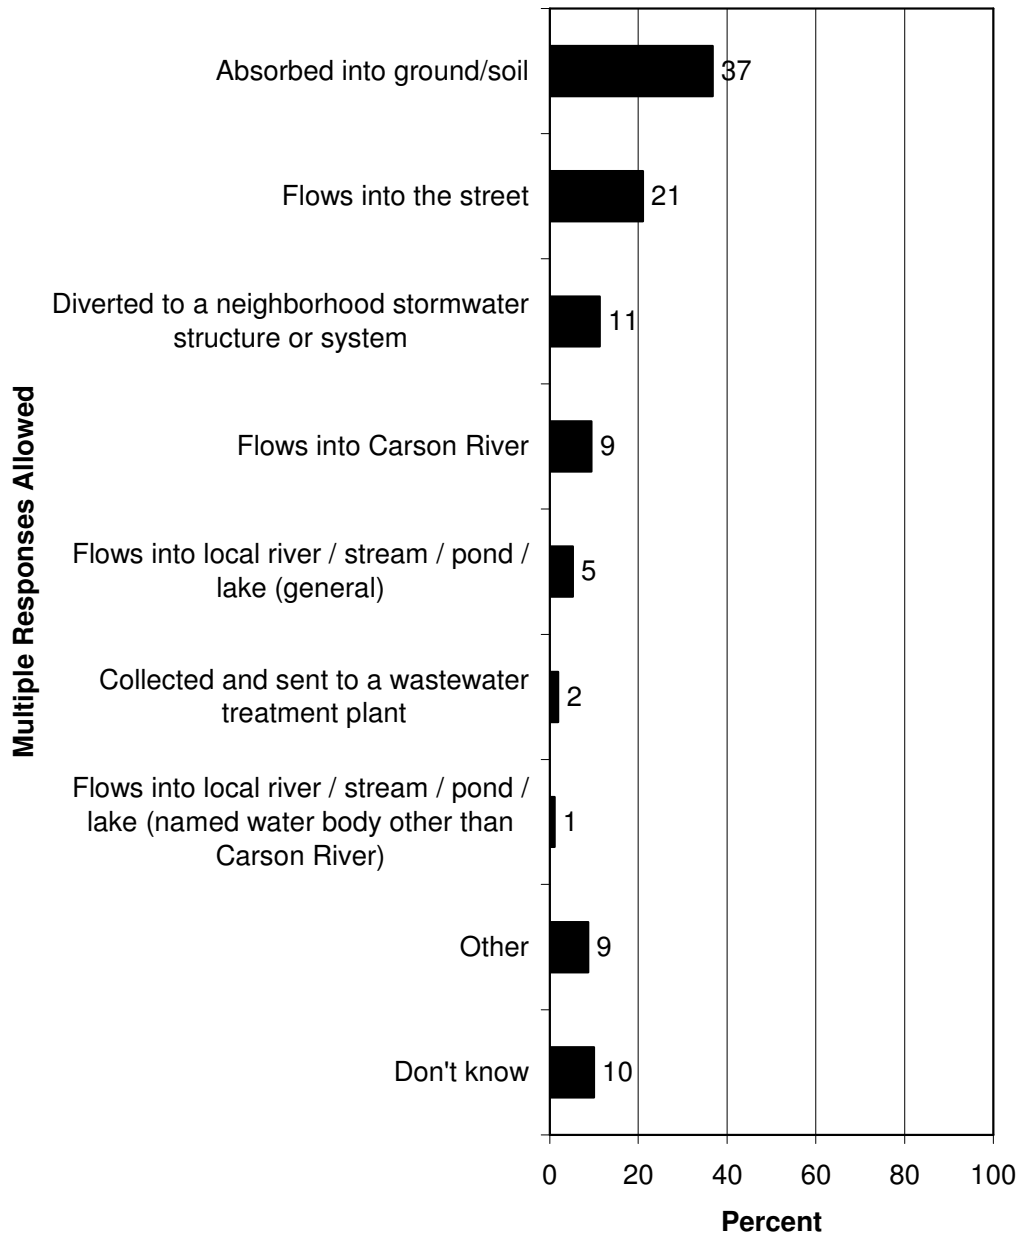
Multiple Responses Allowed

Absorbed into ground/soil 37

Flows into the street 21

Diverted to a neighborhood stormwater structure or system 11

Flows into Carson River 9

Flows into local river / stream / pond / lake (general) 5

Collected and sent to a wastewater treatment plant 2

Flows into local river / stream / pond / lake (named water body other than Carson River) 1

Other 9

Don't know 10

0 20 40 60 80 100

Percent